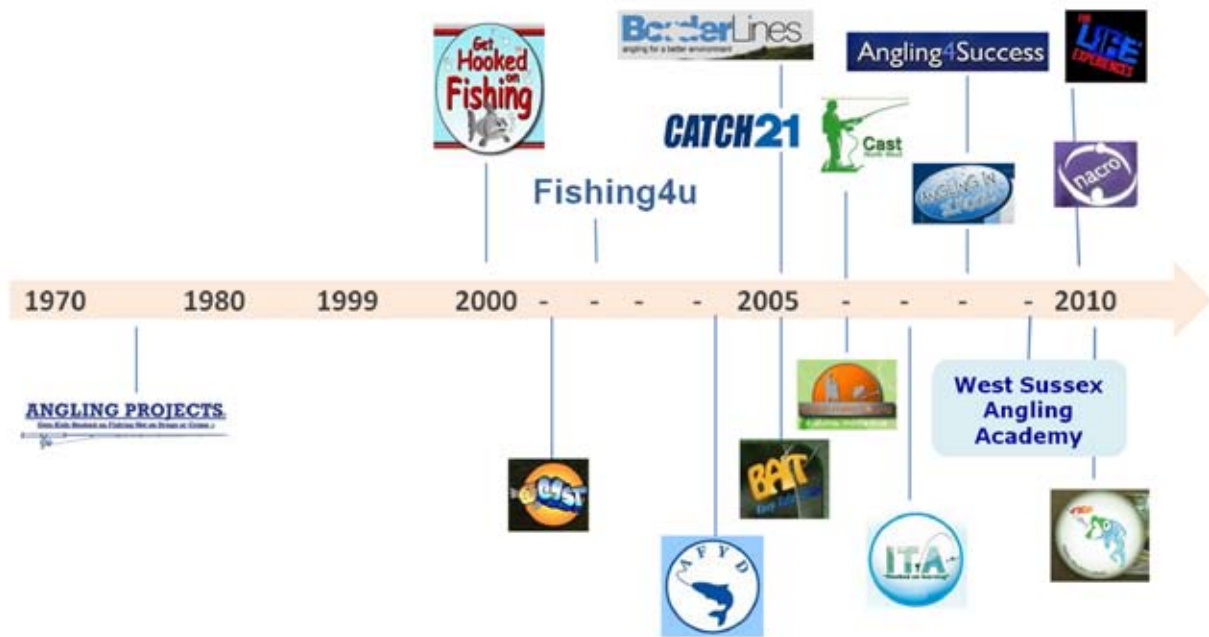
Get Hooked on Fishing

BorderLines
angling for a better environment

Angling4Success

LIFE EXPERIENCES

CATCH21

Cast

Fishing4u

ANGLING IN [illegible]

nacro

1970 1980 1999 2000 - - - - 2005 - - - - 2010

ANGLING PROJECTS
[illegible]

West Sussex Angling Academy

CAST

BAIT

AFYD

ITA